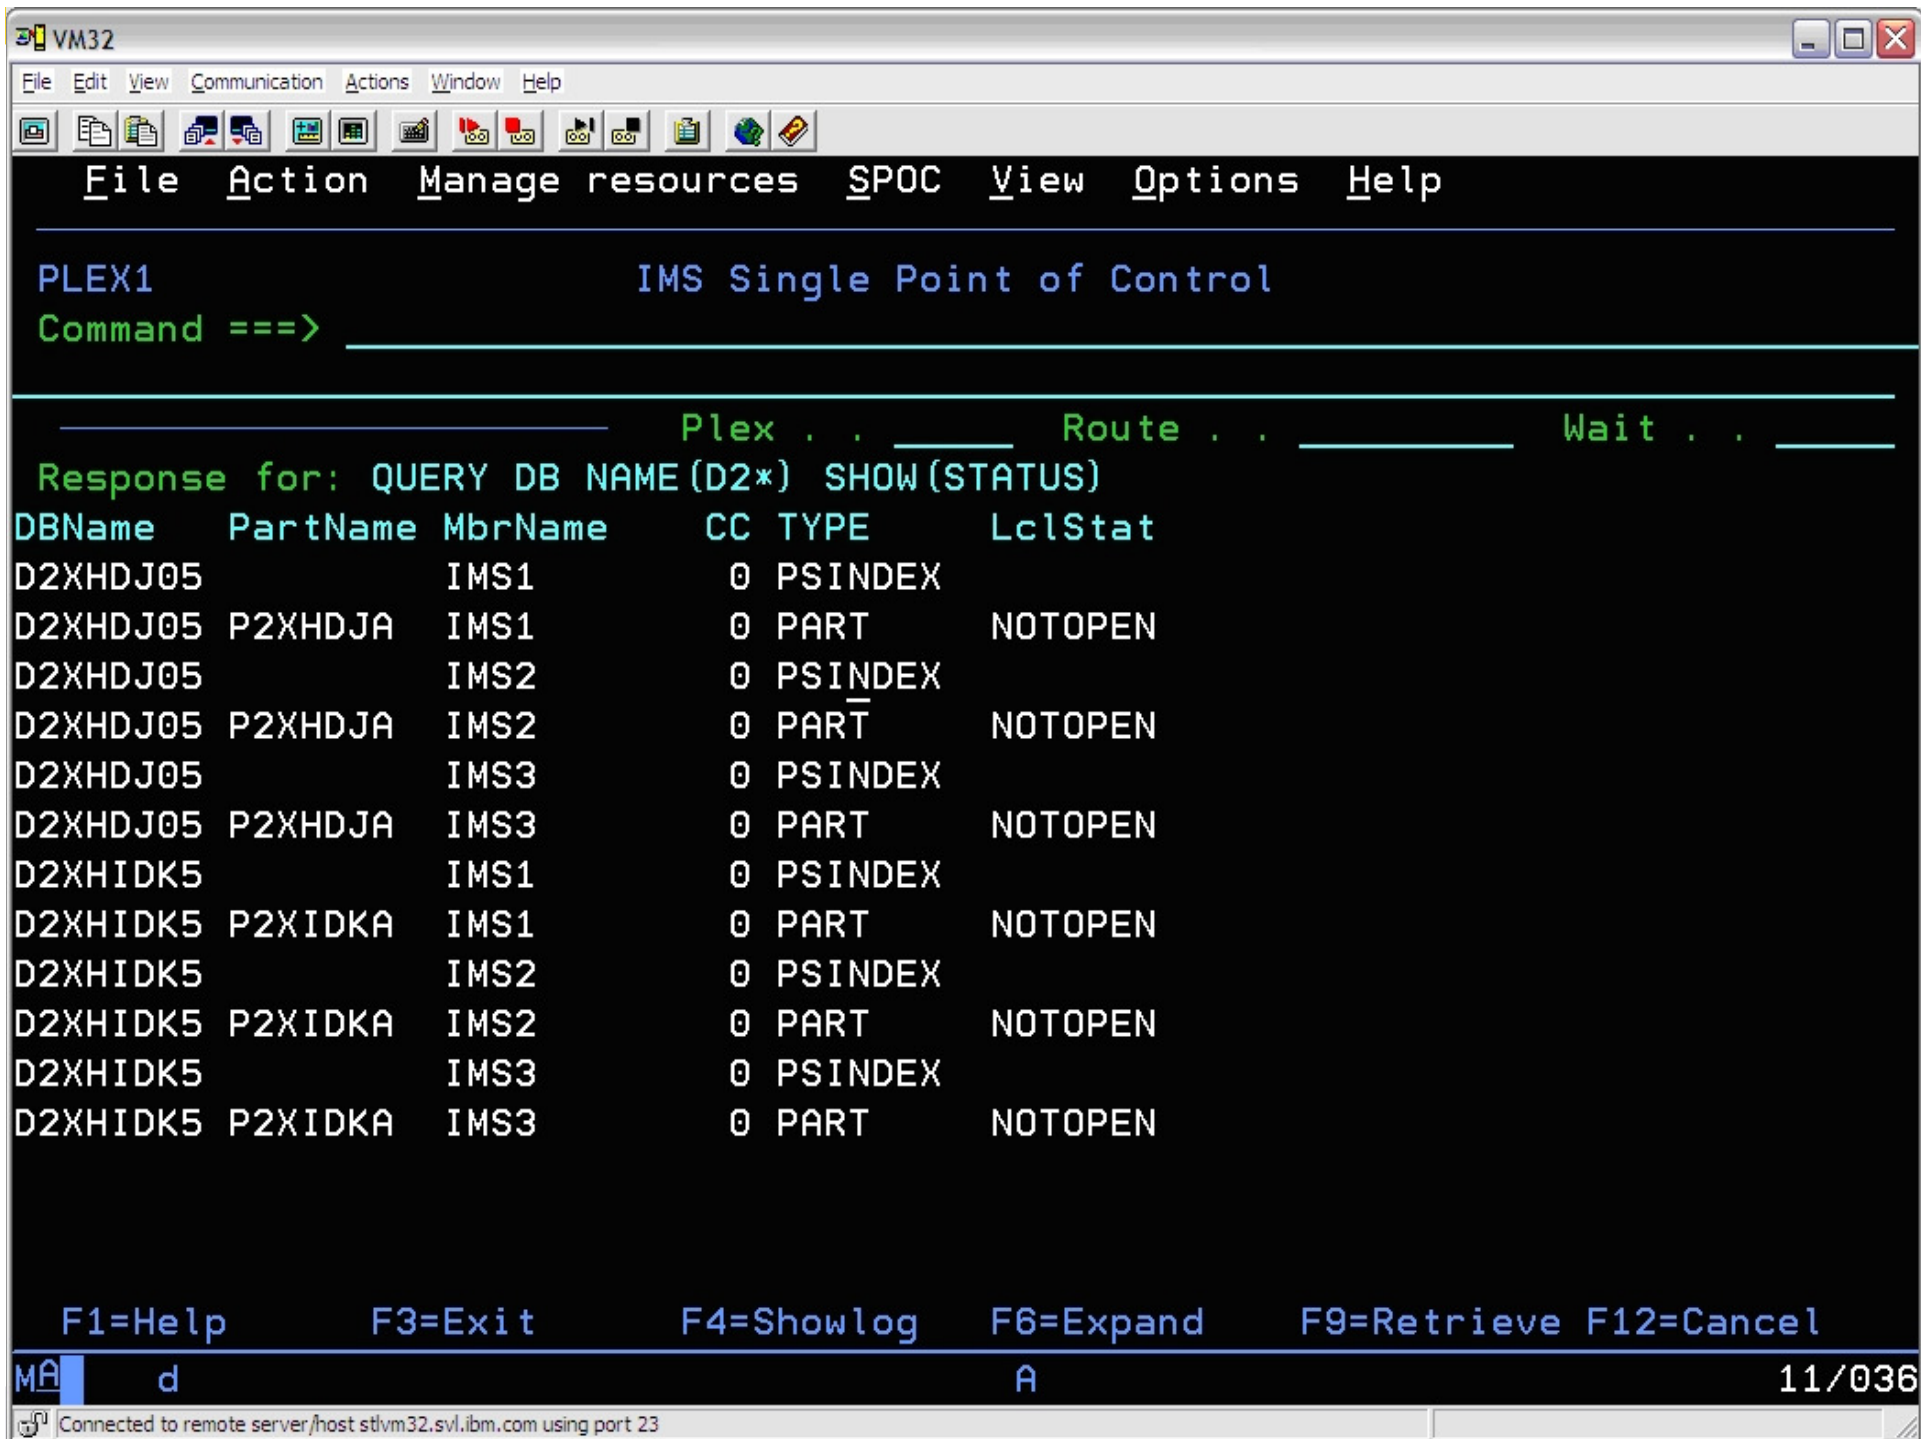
VM32

File Edit View Communication Actions Window Help

File Action Manage resources SPOC View Options Help

PLEX1 IMS Single Point of Control
Command ===>

Plex . . Route . . Wait . .

Response for: QUERY DB NAME(D2*) SHOW(STATUS)

| DBName | PartName | MbrName | CC | TYPE | LclStat |
|---|---|---|---|---|---|
| D2XHDJ05 | | IMS1 | 0 | PSINDEX | |
| D2XHDJ05 | P2XHDJA | IMS1 | 0 | PART | NOTOPEN |
| D2XHDJ05 | | IMS2 | 0 | PSINDEX | |
| D2XHDJ05 | P2XHDJA | IMS2 | 0 | PART | NOTOPEN |
| D2XHDJ05 | | IMS3 | 0 | PSINDEX | |
| D2XHDJ05 | P2XHDJA | IMS3 | 0 | PART | NOTOPEN |
| D2XHIDK5 | | IMS1 | 0 | PSINDEX | |
| D2XHIDK5 | P2XIDKA | IMS1 | 0 | PART | NOTOPEN |
| D2XHIDK5 | | IMS2 | 0 | PSINDEX | |
| D2XHIDK5 | P2XIDKA | IMS2 | 0 | PART | NOTOPEN |
| D2XHIDK5 | | IMS3 | 0 | PSINDEX | |
| D2XHIDK5 | P2XIDKA | IMS3 | 0 | PART | NOTOPEN |

F1=Help F3=Exit F4=Showlog F6=Expand F9=Retrieve F12=Cancel

MA d A 11/036

Connected to remote server/host stlvm32.svl.ibm.com using port 23